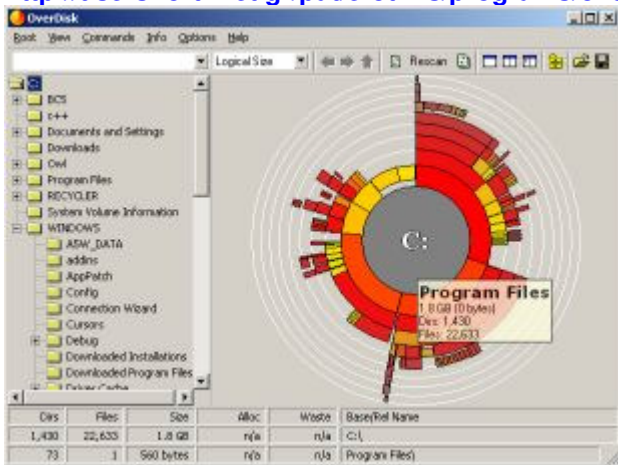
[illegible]

OverDisk

Root View Commands Info Options Help

Logical Size

Rescan

C:
BCS
c++
Documents and Settings
Downloads
Ovl
Program Files
RECYCLER
System Volume Information
WINDOWS
ASW_DATA
addins
AppPatch
Config
Connection Wizard
Cursors
Debug
Downloaded Installations
Downloaded Program Files
Driver Cache

C:

Program Files
1.8 GB (0 bytes)
Dirs: 1,430
Files: 22,633

| Dirs | Files | Size | Alloc | Waste | Base/Rel Name |
|---|---|---|---|---|---|
| 1,430 | 22,633 | 1.8 GB | n/a | n/a | C:\ |
| 73 | 1 | 560 bytes | n/a | n/a | Program Files\ |